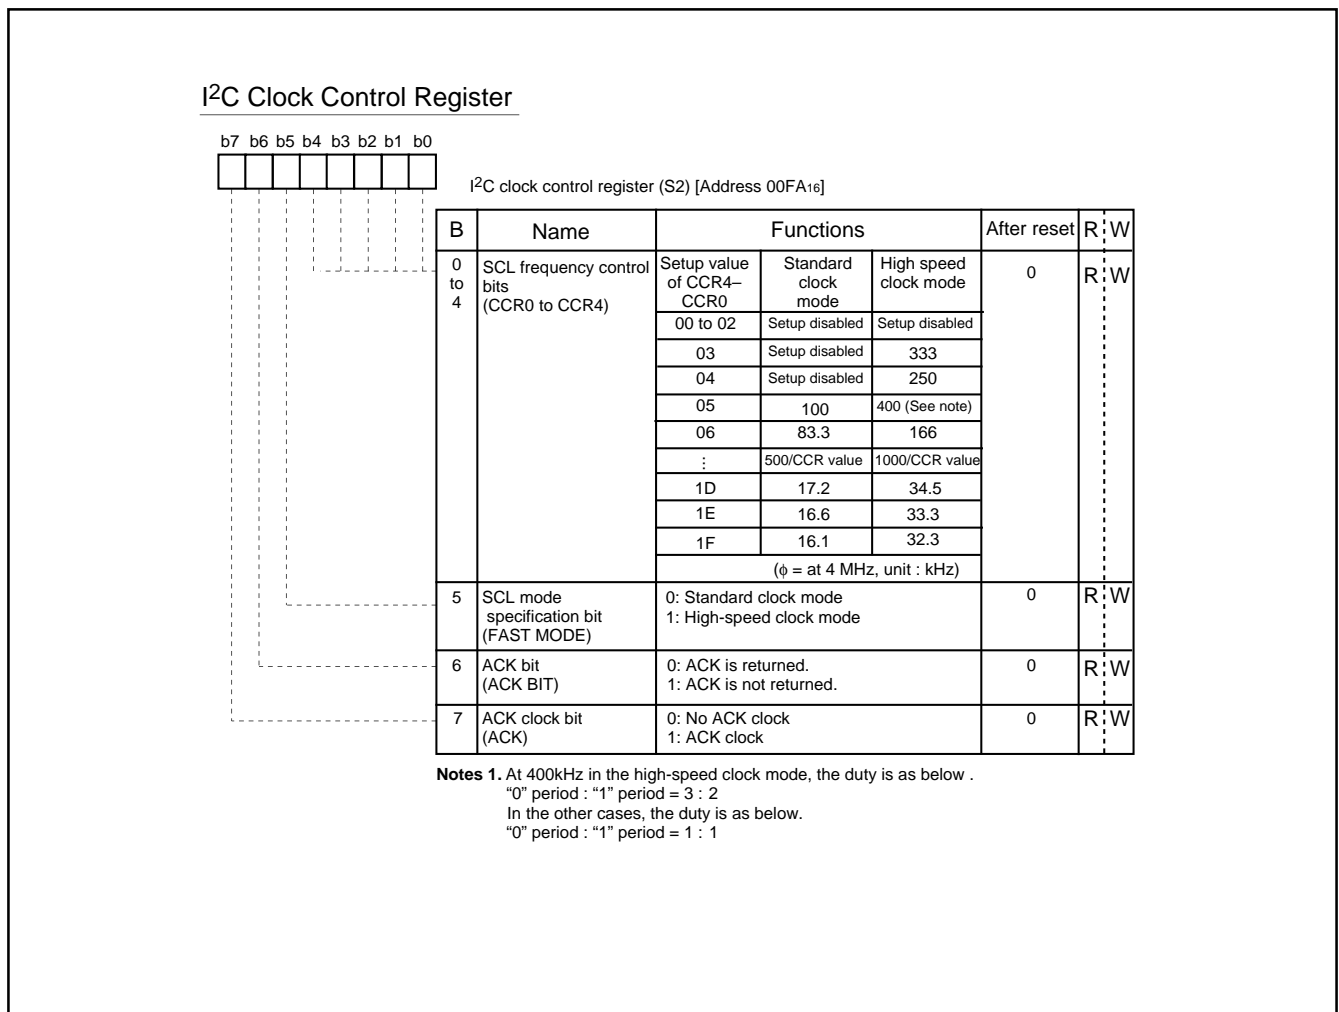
I$^2$C Clock Control Register

b7 b6 b5 b4 b3 b2 b1 b0

I$^2$C clock control register (S2) [Address 00FA$_{16}$]

| B | Name | Functions | | | After reset | R | W |
|---|---|---|---|---|---|---|---|
| 0 to 4 | SCL frequency control bits (CCR0 to CCR4) | Setup value of CCR4–CCR0 | Standard clock mode | High speed clock mode | 0 | R | W |
| | | 00 to 02 | Setup disabled | Setup disabled | | | |
| | | 03 | Setup disabled | 333 | | | |
| | | 04 | Setup disabled | 250 | | | |
| | | 05 | 100 | 400 (See note) | | | |
| | | 06 | 83.3 | 166 | | | |
| | | ⋮ | 500/CCR value | 1000/CCR value | | | |
| | | 1D | 17.2 | 34.5 | | | |
| | | 1E | 16.6 | 33.3 | | | |
| | | 1F | 16.1 | 32.3 | | | |
| | | ($\phi$ = at 4 MHz, unit : kHz) | | | | | |
| 5 | SCL mode specification bit (FAST MODE) | 0: Standard clock mode<br>1: High-speed clock mode | | | 0 | R | W |
| 6 | ACK bit (ACK BIT) | 0: ACK is returned.<br>1: ACK is not returned. | | | 0 | R | W |
| 7 | ACK clock bit (ACK) | 0: No ACK clock<br>1: ACK clock | | | 0 | R | W |

Notes 1. At 400kHz in the high-speed clock mode, the duty is as below .
"0" period : "1" period = 3 : 2
In the other cases, the duty is as below.
"0" period : "1" period = 1 : 1